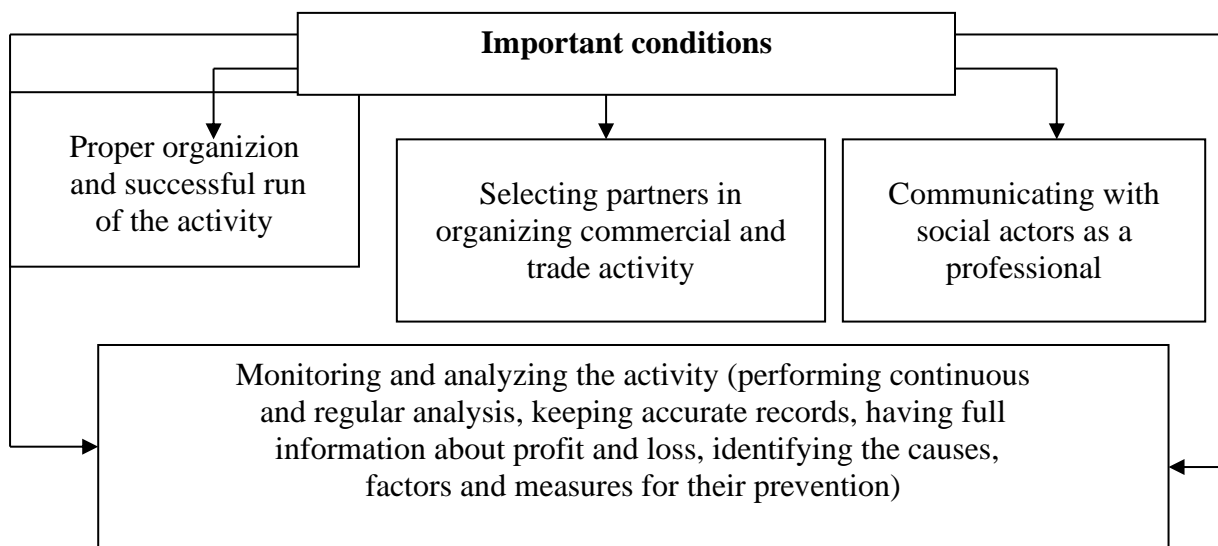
**Important conditions**

Proper organizion and successful run of the activity

Selecting partners in organizing commercial and trade activity

Communicating with social actors as a professional

Monitoring and analyzing the activity (performing continuous and regular analysis, keeping accurate records, having full information about profit and loss, identifying the causes, factors and measures for their prevention)